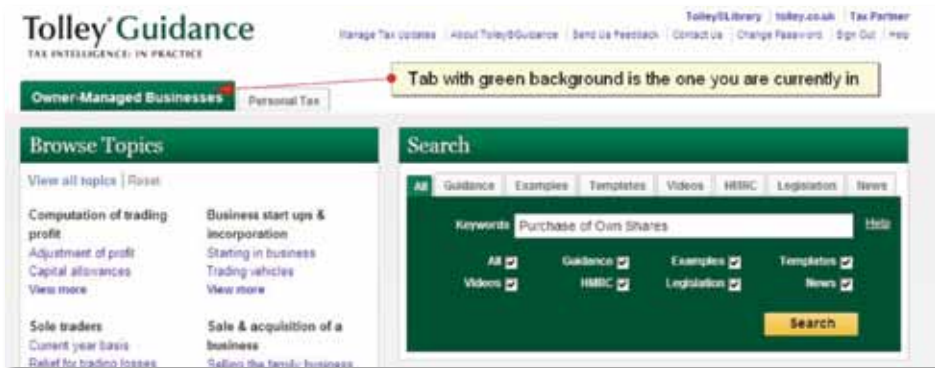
Tolley Guidance
TAX INTELLIGENCE: IN PRACTICE

TolleyLibrary | tolley.co.uk | Tax Partner
Manage Tax Updates | About TolleyGuidance | Send Us Feedback | Contact us | Change Password | Sign Out | Help

Tab with green background is the one you are currently in

Owner-Managed Businesses | Personal Tax

Browse Topics

View all topics | Reset

Computation of trading profit
Adjustment of profit
Capital allowances
View more

Business start ups & incorporation
Starting in business
Trading vehicles
View more

Sole traders
Current year basis
Relief for trading losses

Sale & acquisition of a business
Selling the family business

Search

All | Guidance | Examples | Templates | Videos | HMRC | Legislation | News

Keywords Purchase of Own Shares Help

All Guidance Examples Templates
Videos HMRC Legislation News

Search